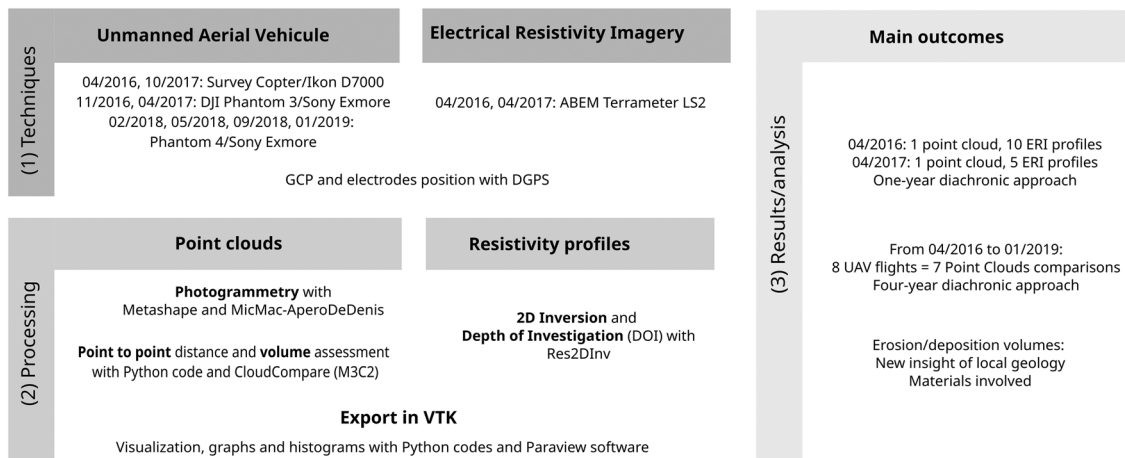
(1) Techniques

Unmanned Aerial Vehicule

04/2016, 10/2017: Survey Copter/Ikon D7000
11/2016, 04/2017: DJI Phantom 3/Sony Exmore
02/2018, 05/2018, 09/2018, 01/2019: Phantom 4/Sony Exmore

Electrical Resistivity Imagery

04/2016, 04/2017: ABEM Terrameter LS2

GCP and electrodes position with DGPS

(2) Processing

Point clouds

**Photogrammetry** with Metashape and MicMac-AperoDeDenis

**Point to point** distance and **volume** assessment with Python code and CloudCompare (M3C2)

Resistivity profiles

**2D Inversion** and **Depth of Investigation** (DOI) with Res2DInv

**Export in VTK**

Visualization, graphs and histograms with Python codes and Paraview software

(3) Results/analysis

Main outcomes

04/2016: 1 point cloud, 10 ERI profiles
04/2017: 1 point cloud, 5 ERI profiles
One-year diachronic approach

From 04/2016 to 01/2019:
8 UAV flights = 7 Point Clouds comparisons
Four-year diachronic approach

Erosion/deposition volumes:
New insight of local geology
Materials involved